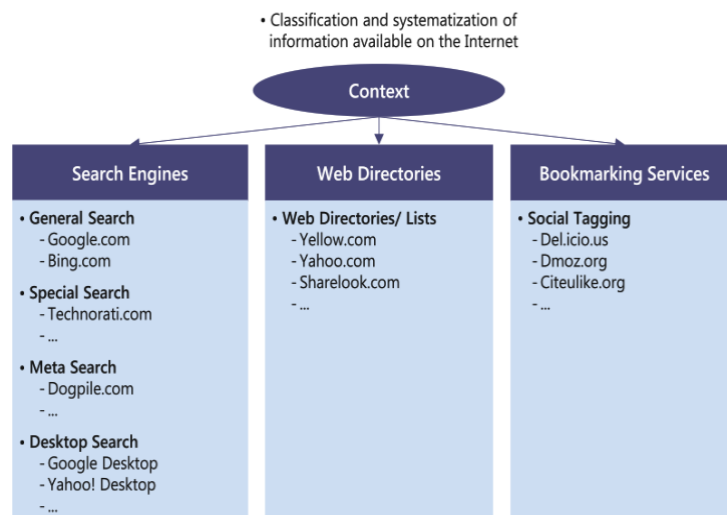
• Classification and systematization of information available on the Internet

Context

Search Engines

• General Search
- Google.com
- Bing.com

• Special Search
- Technorati.com
- ...

• Meta Search
- Dogpile.com
- ...

• Desktop Search
- Google Desktop
- Yahoo! Desktop
- ...

Web Directories

• Web Directories/ Lists
- Yellow.com
- Yahoo.com
- Sharelook.com
- ...

Bookmarking Services

• Social Tagging
- Del.icio.us
- Dmoz.org
- Citeulike.org
- ...